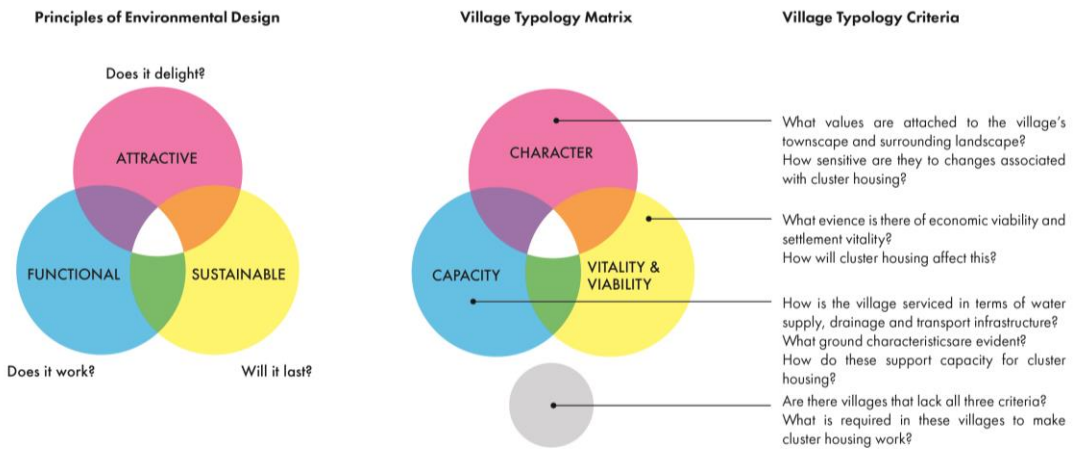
Principles of Environmental Design

Does it delight?

ATTRACTIVE

FUNCTIONAL

SUSTAINABLE

Does it work?

Will it last?

Village Typology Matrix

CHARACTER

CAPACITY

VITALITY & VIABILITY

Village Typology Criteria

What values are attached to the village's townscape and surrounding landscape?
How sensitive are they to changes associated with cluster housing?

What evience is there of economic viability and settlement vitality?
How will cluster housing affect this?

How is the village serviced in terms of water supply, drainage and transport infrastructure?
What ground characteristicsare evident?
How do these support capacity for cluster housing?

Are there villages that lack all three criteria?
What is required in these villages to make cluster housing work?